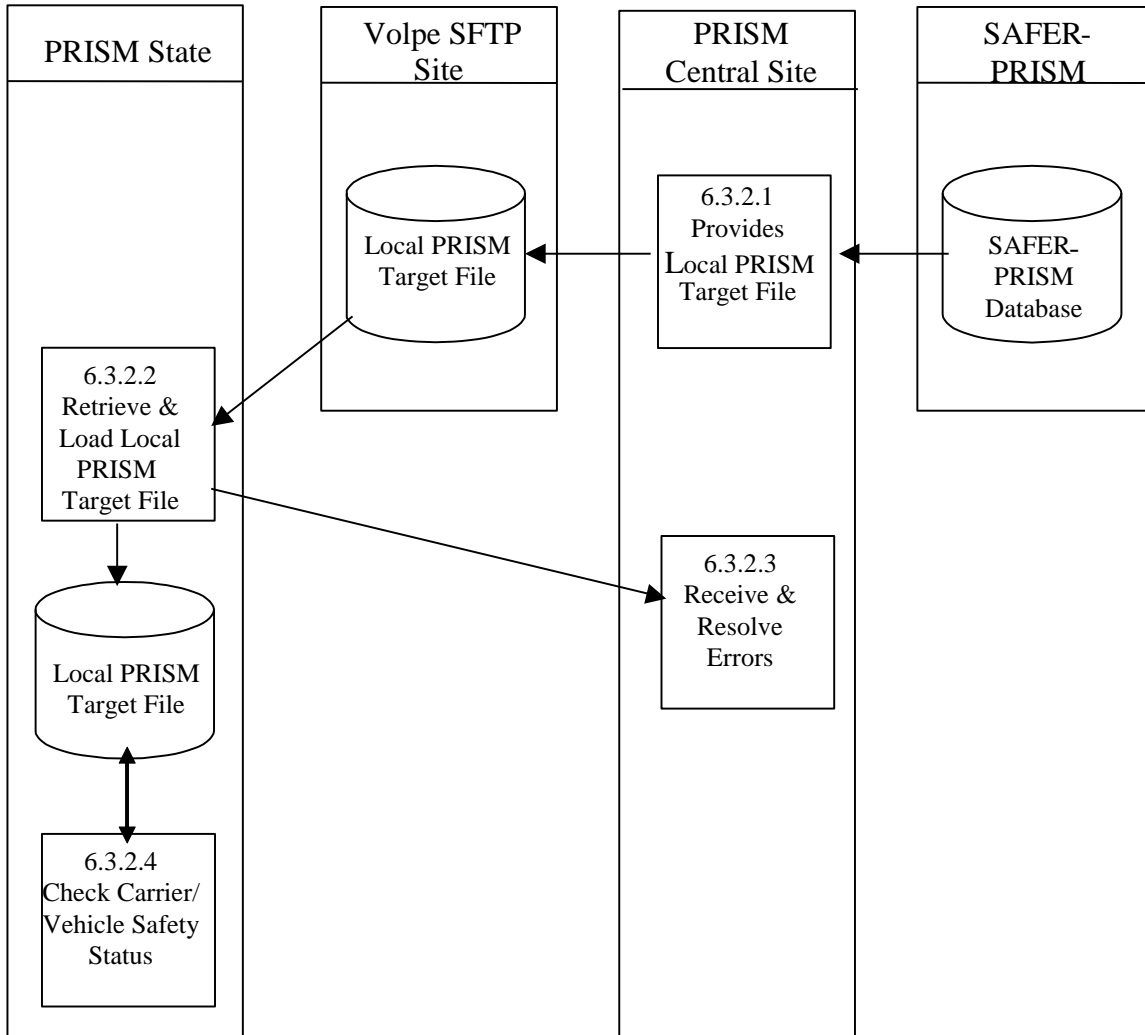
PRISM State

Volpe SFTP Site

PRISM Central Site

SAFER-PRISM

Local PRISM Target File

6.3.2.1 Provides Local PRISM Target File

SAFER-PRISM Database

6.3.2.2 Retrieve & Load Local PRISM Target File

6.3.2.3 Receive & Resolve Errors

Local PRISM Target File

6.3.2.4 Check Carrier/ Vehicle Safety Status